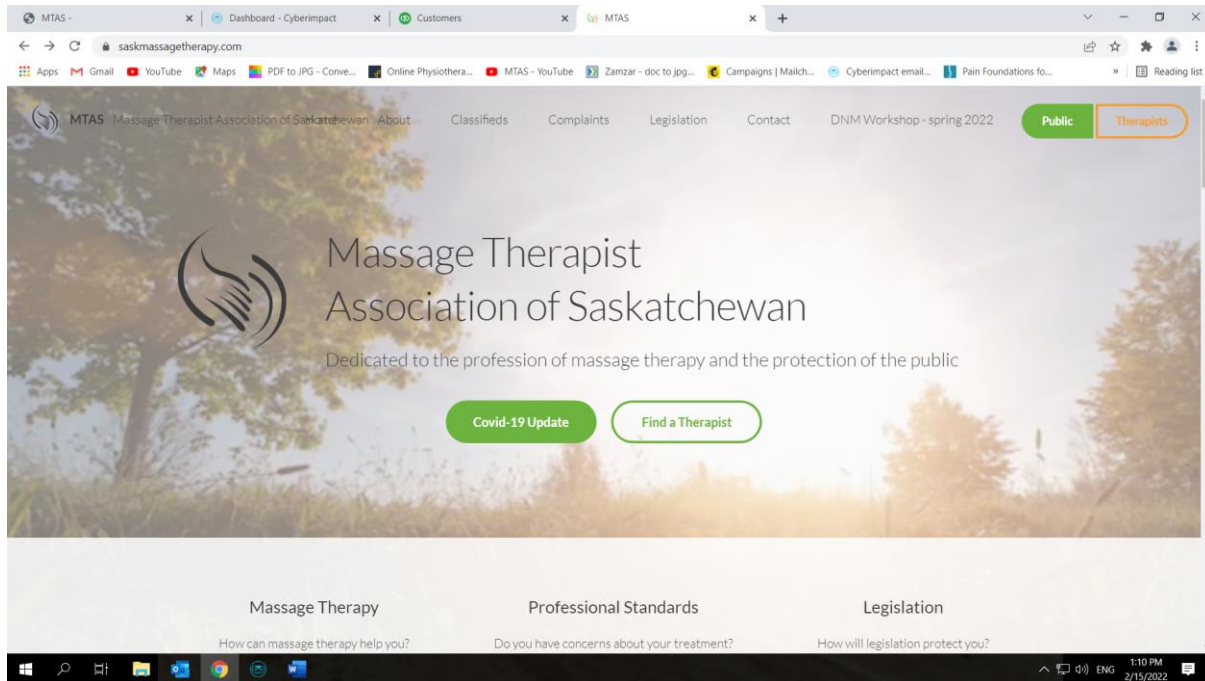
MTAS -
Dashboard - Cyberimpact
Customers
MTAS
saskmassagetherapy.com
Apps Gmail YouTube Maps PDF to JPG - Conve... Online Physiothera... MTAS - YouTube Zamzar - doc to jpg... Campaigns | Mailch... Cyberimpact email... Pain Foundations fo... Reading list

MTAS Massage Therapist Association of Saskatchewan About Classifieds Complaints Legislation Contact DNM Workshop - spring 2022 Public Therapists

Massage Therapist Association of Saskatchewan

Dedicated to the profession of massage therapy and the protection of the public

Covid-19 Update Find a Therapist

Massage Therapy
How can massage therapy help you?

Professional Standards
Do you have concerns about your treatment?

Legislation
How will legislation protect you?

ENG 1:10 PM 2/15/2022